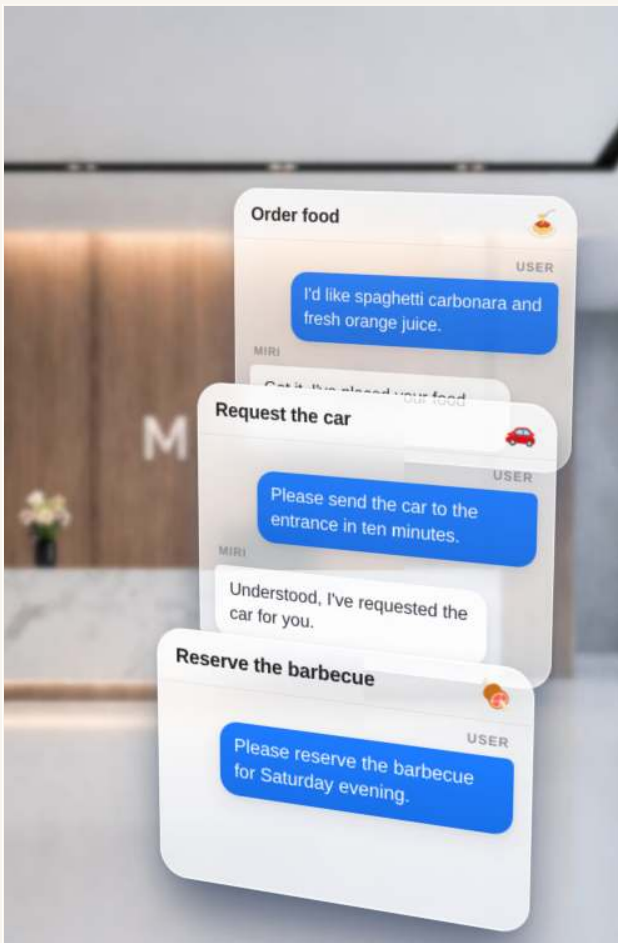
Order food

USER

I'd like spaghetti carbonara and fresh orange juice.

MIRI

Got it, I've placed your food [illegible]

M

Request the car

USER

Please send the car to the entrance in ten minutes.

MIRI

Understood, I've requested the car for you.

Reserve the barbecue

USER

Please reserve the barbecue for Saturday evening.